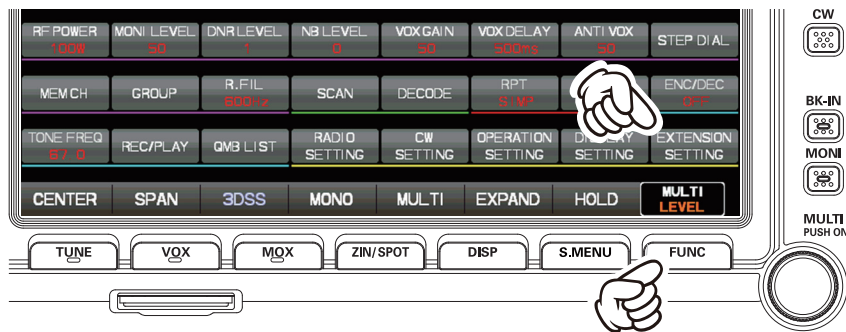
RF POWER
100W
MONI LEVEL
50
DNR LEVEL
1
NB LEVEL
0
VOX GAIN
50
VOX DELAY
500ms
ANTI VOX
50
STEP DIAL

MEM CH
GROUP
R.FIL
600Hz
SCAN
DECODE
RPT
SIMP
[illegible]
ENC/DEC
OFF

TONE FREQ
67.0
REC/PLAY
QMB LIST
RADIO SETTING
CW SETTING
OPERATION SETTING
DI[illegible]AY SETTING
EXTENSION SETTING

CENTER
SPAN
3DSS
MONO
MULTI
EXPAND
HOLD
MULTI LEVEL

TUNE
VOX
MOX
ZIN/SPOT
DISP
S.MENU
FUNC

CW
BK-IN
MONI
MULTI
PUSH ON